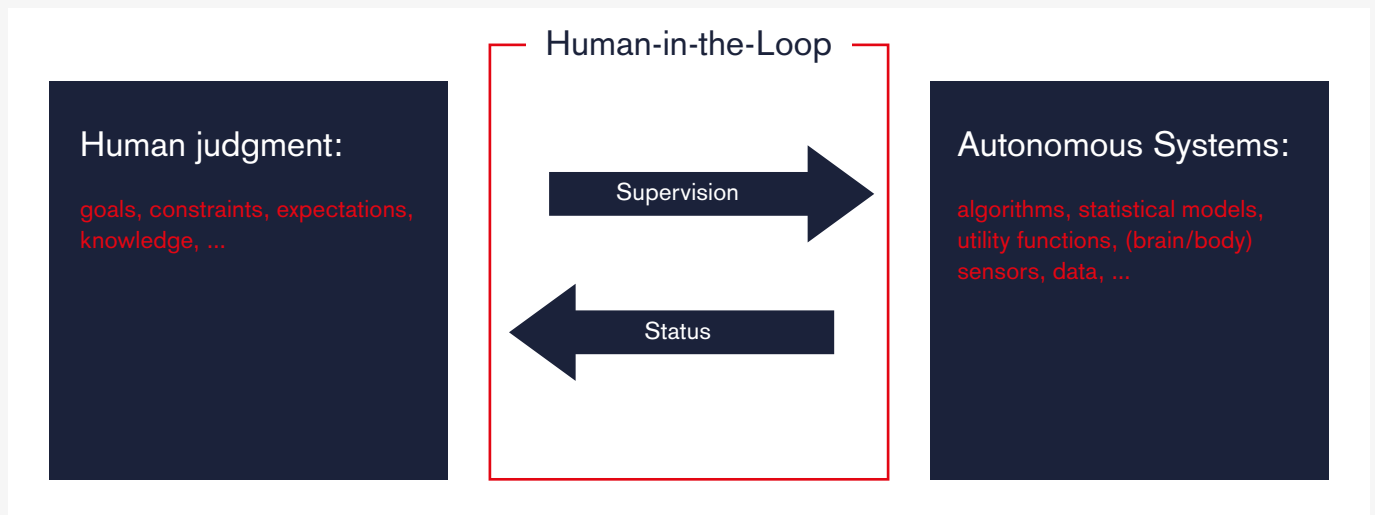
Human-in-the-Loop

Human judgment:

goals, constraints, expectations, knowledge, ...

Supervision

Status

Autonomous Systems:

algorithms, statistical models, utility functions, (brain/body) sensors, data, ...